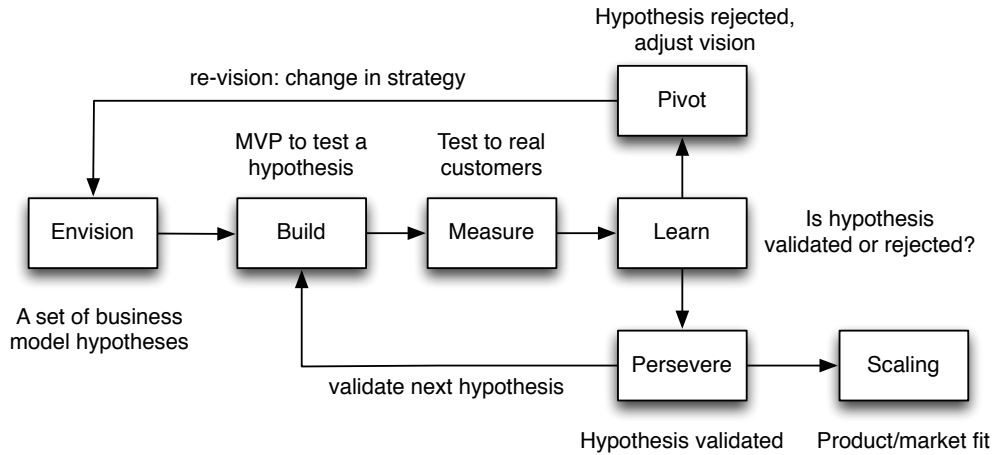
Hypothesis rejected, adjust vision

re-vision: change in strategy

Pivot

MVP to test a hypothesis

Test to real customers

Envision

Build

Measure

Learn

Is hypothesis validated or rejected?

A set of business model hypotheses

Persevere

Scaling

validate next hypothesis

Hypothesis validated

Product/market fit